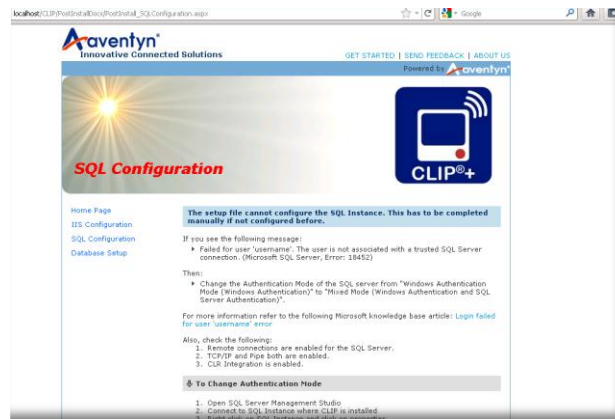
localhost/CLIP/PostInstallDocs/PostInstall_SQLConfiguration.aspx

Google

Aventyn®
Innovative Connected Solutions

GET STARTED | SEND FEEDBACK | ABOUT US

Powered by Aventyn®

SQL Configuration

CLIP®+

Home Page
IIS Configuration
SQL Configuration
Database Setup

The setup file cannot configure the SQL Instance. This has to be completed manually if not configured before.

If you see the following message:
Failed for user 'username'. The user is not associated with a trusted SQL Server connection. (Microsoft SQL Server, Error: 18452)

Then:
Change the Authentication Mode of the SQL server from "Windows Authentication Mode (Windows Authentication)" to "Mixed Mode (Windows Authentication and SQL Server Authentication)".

For more information refer to the following Microsoft knowledge base article: Login failed for user 'username' error

Also, check the following:
1. Remote connections are enabled for the SQL Server.
2. TCP/IP and Pipe both are enabled.
3. CLR Integration is enabled.

To Change Authentication Mode

1. Open SQL Server Management Studio
2. Connect to SQL Instance where CLIP is installed
3. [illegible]